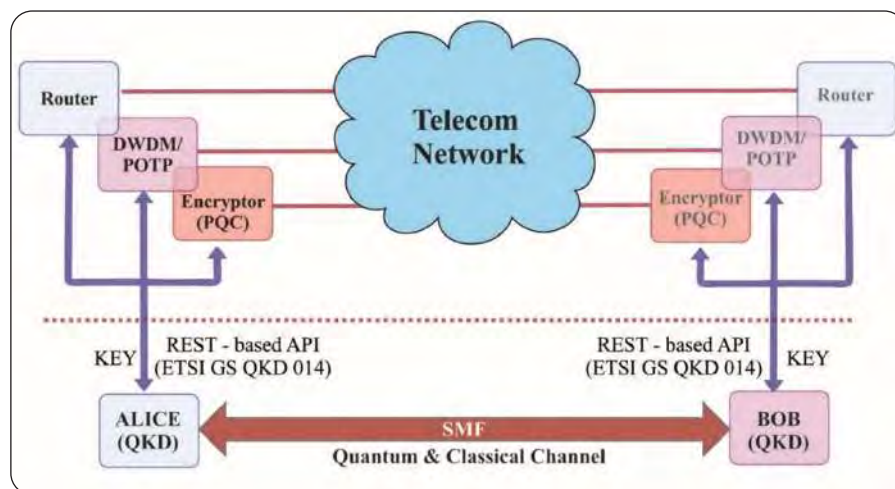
Router

DWDM/ POTP

Encryptor (PQC)

Telecom Network

Router

DWDM/ POTP

Encryptor (PQC)

KEY

REST - based API (ETSI GS QKD 014)

REST - based API (ETSI GS QKD 014)

KEY

ALICE (QKD)

SMF

Quantum & Classical Channel

BOB (QKD)